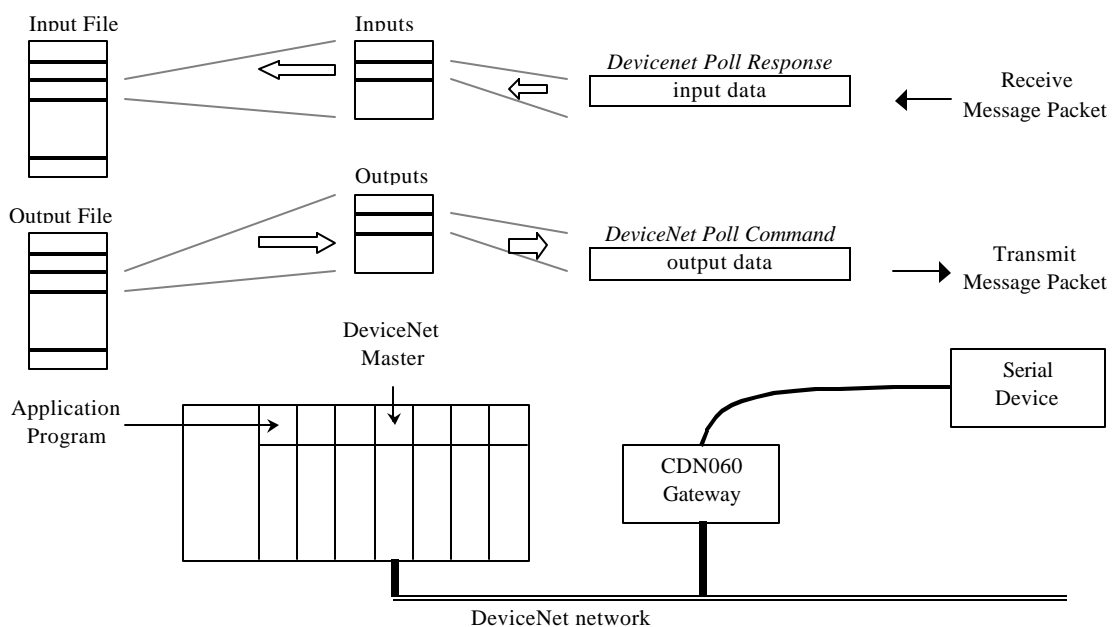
Input File

Inputs

Devicenet Poll Response

input data

Receive Message Packet

Outputs

Output File

DeviceNet Poll Command

output data

Transmit Message Packet

DeviceNet Master

Application Program

Serial Device

CDN060 Gateway

DeviceNet network